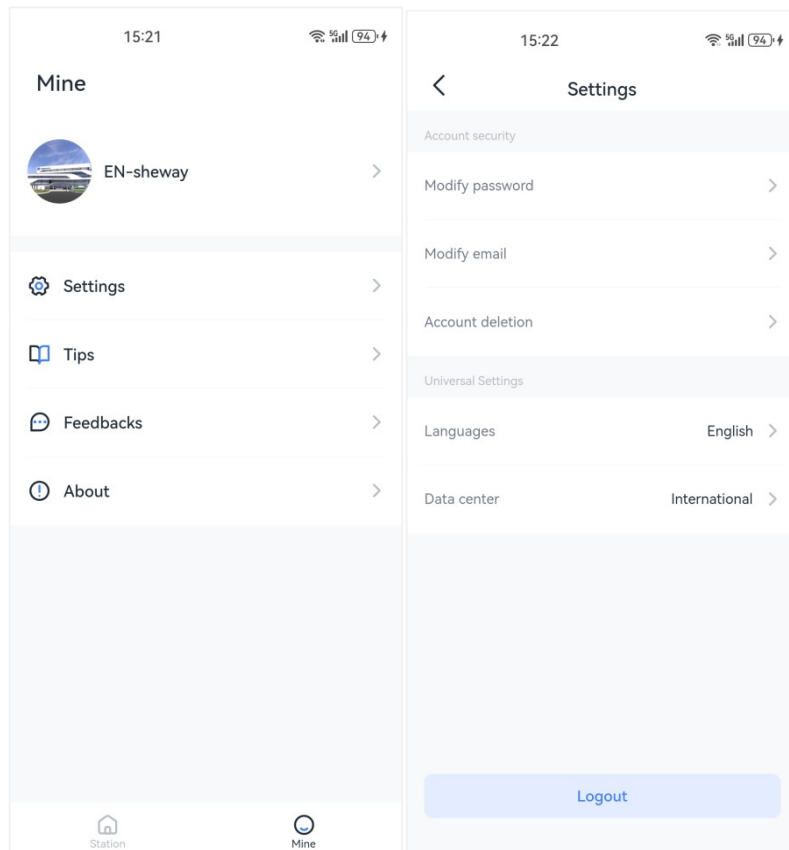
15:21

94

Mine

EN-sheway

Settings

Tips

Feedbacks

About

Station

Mine

15:22

94

Settings

Account security

Modify password

Modify email

Account deletion

Universal Settings

Languages English

Data center International

Logout